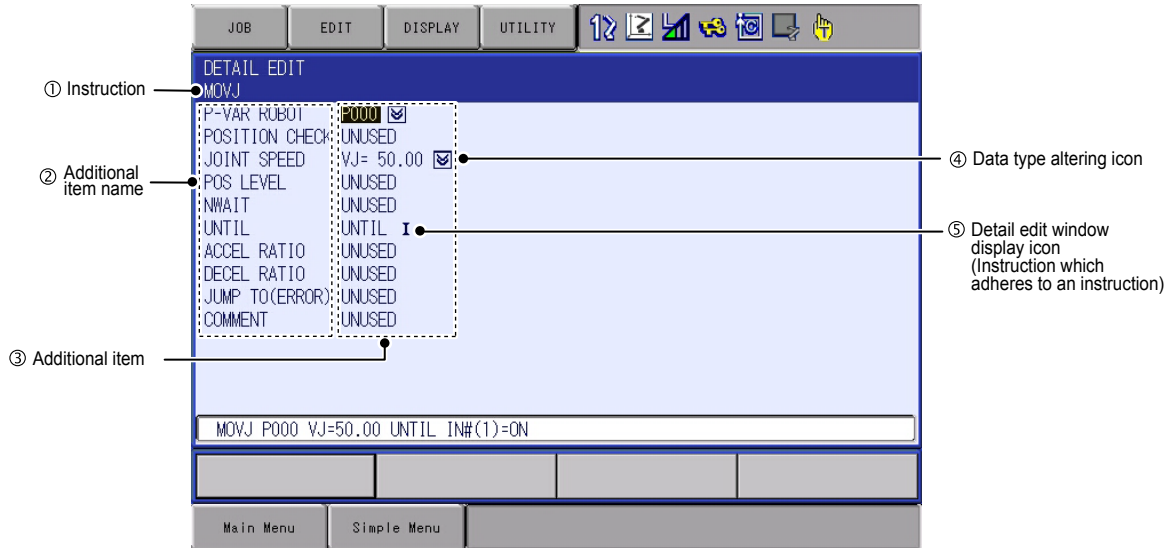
JOB EDIT DISPLAY UTILITY

DETAIL EDIT
MOVJ

① Instruction

② Additional item name

| | |
|---|---|
| P-VAR ROBOT | P000 |
| POSITION CHECK | UNUSED |
| JOINT SPEED | VJ= 50.00 |
| POS LEVEL | UNUSED |
| NWAIT | UNUSED |
| UNTIL | UNTIL I |
| ACCEL RATIO | UNUSED |
| DECEL RATIO | UNUSED |
| JUMP TO(ERROR) | UNUSED |
| COMMENT | UNUSED |

④ Data type altering icon

⑤ Detail edit window display icon (Instruction which adheres to an instruction)

③ Additional item

MOVJ P000 VJ=50.00 UNTIL IN#(1)=ON

Main Menu Simple Menu